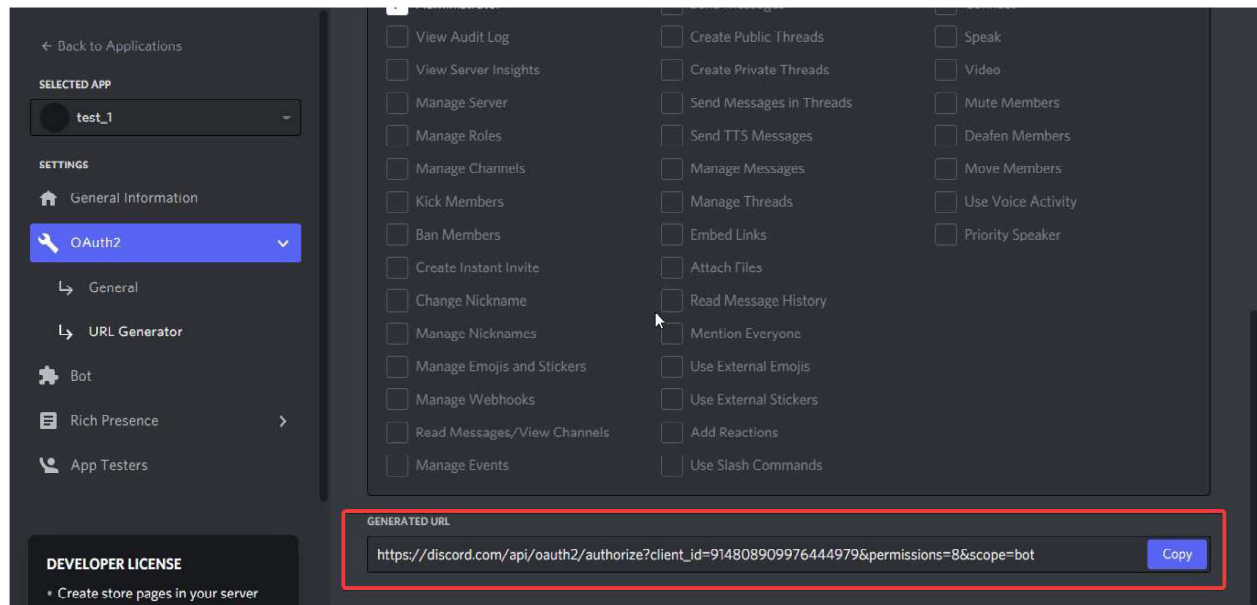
← Back to Applications

SELECTED APP

test_1

SETTINGS

General Information

OAuth2

General

URL Generator

Bot

Rich Presence

App Testers

DEVELOPER LICENSE

• Create store pages in your server

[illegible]

View Audit Log

View Server Insights

Manage Server

Manage Roles

Manage Channels

Kick Members

Ban Members

Create Instant Invite

Change Nickname

Manage Nicknames

Manage Emojis and Stickers

Manage Webhooks

Read Messages/View Channels

Manage Events

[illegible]

Create Public Threads

Create Private Threads

Send Messages in Threads

Send TTS Messages

Manage Messages

Manage Threads

Embed Links

Attach Files

Read Message History

Mention Everyone

Use External Emojis

Use External Stickers

Add Reactions

Use Slash Commands

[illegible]

Speak

Video

Mute Members

Deafen Members

Move Members

Use Voice Activity

Priority Speaker

GENERATED URL

https://discord.com/api/oauth2/authorize?client_id=914808909976444979&permissions=8&scope=bot

Copy